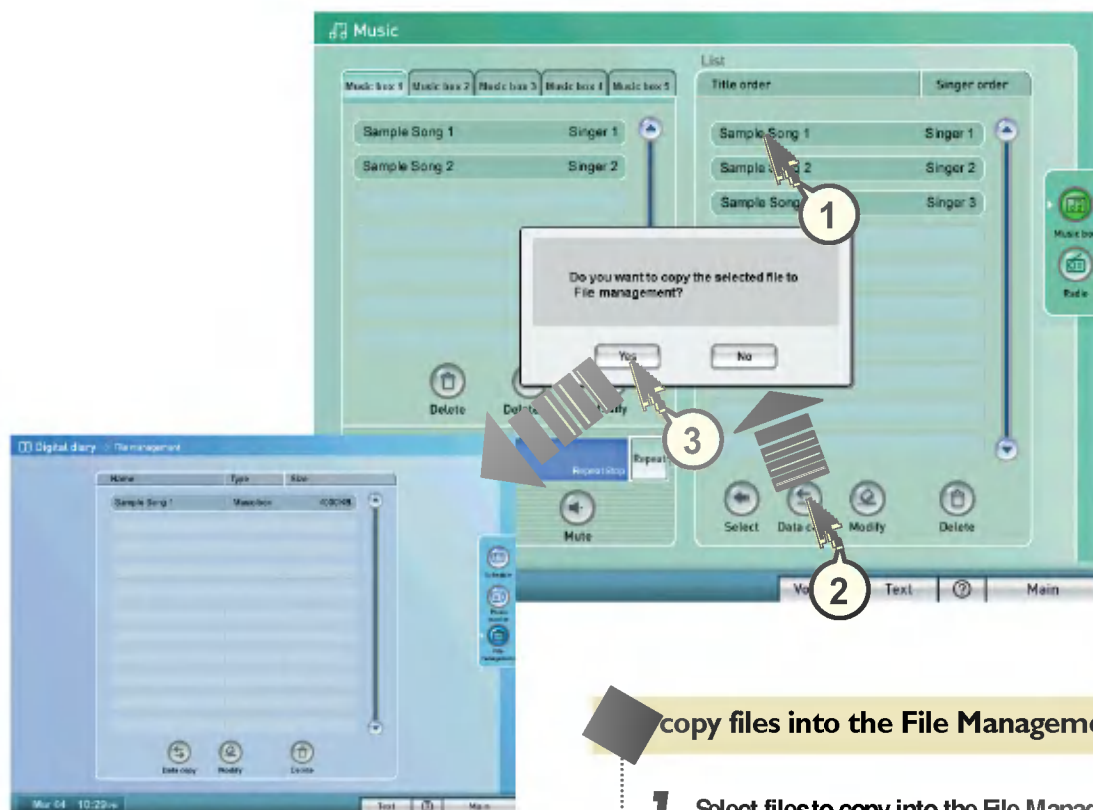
Music

Music box 1 | Music box 2 | Music box 3 | Music box 4 | Music box 5

Sample Song 1 Singer 1
Sample Song 2 Singer 2

List

Title order | Singer order

Sample Song 1 Singer 1
Sample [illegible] 2 Singer 2
Sample Song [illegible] Singer 3

1

Music box
Radio

Do you want to copy the selected file to File management?

Yes No

Delete
Dele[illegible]
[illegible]dify

3

Repeat stop
Repeat

Mute

Select
Data c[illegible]
Modify
Delete

2

Vo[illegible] Text ? Main

Digital diary > File management

Name | Type | Size
Sample Song 1 | Music box | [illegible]

Schedule
Photo
File management

Data copy
Modify
Delete

Mar 04 10:29

Text Main

copy files into the File Manageme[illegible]

1 Select files to copy into the File Manag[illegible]